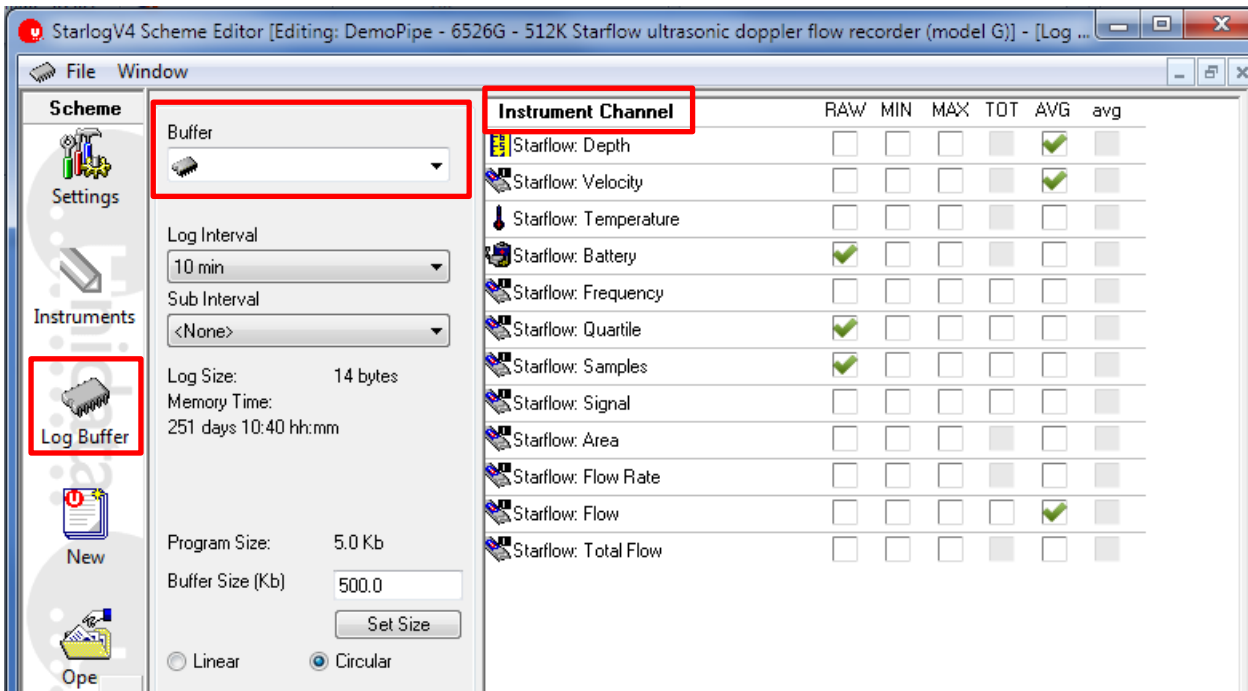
StarlogV4 Scheme Editor [Editing: DemoPipe - 6526G - 512K Starflow ultrasonic doppler flow recorder (model G)] - [Log ...

File Window

Scheme

Settings

Instruments

Log Buffer

New

Ope

Buffer

Log Interval
10 min

Sub Interval
<None>

Log Size: 14 bytes
Memory Time:
251 days 10:40 hh:mm

Program Size: 5.0 Kb

Buffer Size (Kb) 500.0

Set Size

Linear Circular

| Instrument Channel | RAW | MIN | MAX | TOT | AVG | avg |
|---|---|---|---|---|---|---|
| Starflow: Depth | | | | | ✓ | |
| Starflow: Velocity | | | | | ✓ | |
| Starflow: Temperature | | | | | | |
| Starflow: Battery | ✓ | | | | | |
| Starflow: Frequency | | | | | | |
| Starflow: Quartile | ✓ | | | | | |
| Starflow: Samples | ✓ | | | | | |
| Starflow: Signal | | | | | | |
| Starflow: Area | | | | | | |
| Starflow: Flow Rate | | | | | | |
| Starflow: Flow | | | | | ✓ | |
| Starflow: Total Flow | | | | | | |